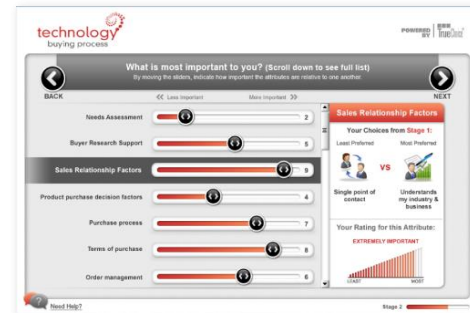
technology buying process

POWERED BY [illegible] TrueCare

What is most important to you? (Scroll down to see full list)

By moving the sliders, indicate how important the attributes are relative to one another.

BACK

NEXT

<< Less Important

More Important >>

Needs Assessment 2

Buyer Research Support 5

Sales Relationship Factors 9

Product purchase decision factors 4

Purchase process 7

Terms of purchase 8

Order management 6

Sales Relationship Factors

Your Choices from Stage 1:

Least Preferred

Most Preferred

VS

Single point of contact

Understands my industry & business

Your Rating for this Attribute:

EXTREMELY IMPORTANT

LEAST

MOST

Need Help?

Stage 2